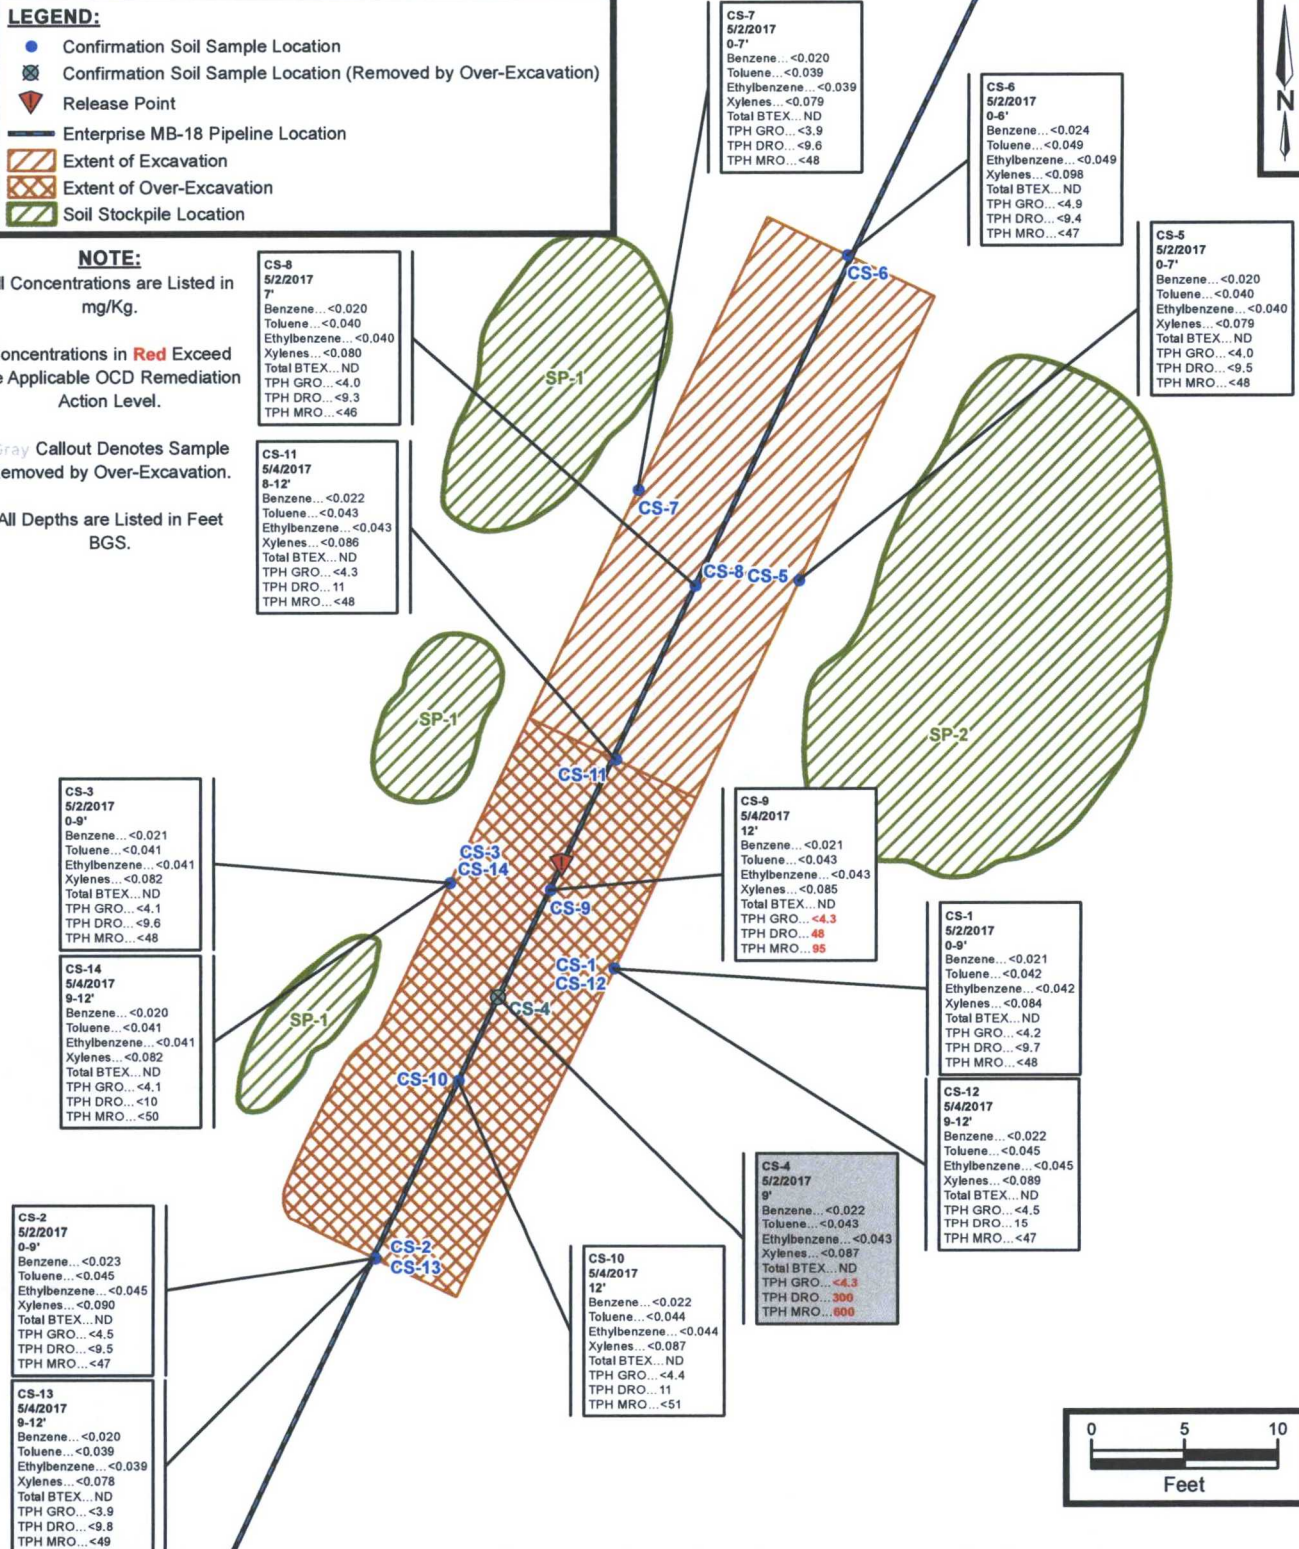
LEGEND:
Confirmation Soil Sample Location
Confirmation Soil Sample Location (Removed by Over-Excavation)
Release Point
Enterprise MB-18 Pipeline Location
Extent of Excavation
Extent of Over-Excavation
Soil Stockpile Location

NOTE:
l Concentrations are Listed in mg/Kg.

oncentrations in Red Exceed e Applicable OCD Remediation Action Level.

Gray Callout Denotes Sample emoved by Over-Excavation.

All Depths are Listed in Feet BGS.

CS-7
5/2/2017
0-7'
Benzene...<0.020
Toluene...<0.039
Ethylbenzene...<0.039
Xylenes...<0.079
Total BTEX...ND
TPH GRO...<3.9
TPH DRO...<9.6
TPH MRO...<48

CS-6
5/2/2017
0-6'
Benzene...<0.024
Toluene...<0.049
Ethylbenzene...<0.049
Xylenes...<0.098
Total BTEX...ND
TPH GRO...<4.9
TPH DRO...<9.4
TPH MRO...<47

N

CS-5
5/2/2017
0-7'
Benzene...<0.020
Toluene...<0.040
Ethylbenzene...<0.040
Xylenes...<0.079
Total BTEX...ND
TPH GRO...<4.0
TPH DRO...<9.5
TPH MRO...<48

CS-8
5/2/2017
7'
Benzene...<0.020
Toluene...<0.040
Ethylbenzene...<0.040
Xylenes...<0.080
Total BTEX...ND
TPH GRO...<4.0
TPH DRO...<9.3
TPH MRO...<46

CS-11
5/4/2017
8-12'
Benzene...<0.022
Toluene...<0.043
Ethylbenzene...<0.043
Xylenes...<0.086
Total BTEX...ND
TPH GRO...<4.3
TPH DRO... 11
TPH MRO...<48

SP-1
CS-6
CS-7
CS-8 CS-5
SP-1
SP-2
CS-11

CS-3
5/2/2017
0-9'
Benzene...<0.021
Toluene...<0.041
Ethylbenzene...<0.041
Xylenes...<0.082
Total BTEX...ND
TPH GRO...<4.1
TPH DRO...<9.6
TPH MRO...<48

CS-9
5/4/2017
12'
Benzene...<0.021
Toluene...<0.043
Ethylbenzene...<0.043
Xylenes...<0.085
Total BTEX...ND
TPH GRO...<4.3
TPH DRO...48
TPH MRO...95

CS-3
CS-14
CS-9

CS-1
5/2/2017
0-9'
Benzene...<0.021
Toluene...<0.042
Ethylbenzene...<0.042
Xylenes...<0.084
Total BTEX...ND
TPH GRO...<4.2
TPH DRO...<9.7
TPH MRO...<48

CS-14
5/4/2017
9-12'
Benzene...<0.020
Toluene...<0.041
Ethylbenzene...<0.041
Xylenes...<0.082
Total BTEX...ND
TPH GRO...<4.1
TPH DRO...<10
TPH MRO...<50

SP-1
CS-1
CS-12
CS-4
CS-10

CS-12
5/4/2017
9-12'
Benzene...<0.022
Toluene...<0.045
Ethylbenzene...<0.045
Xylenes...<0.089
Total BTEX...ND
TPH GRO...<4.5
TPH DRO... 15
TPH MRO...<47

CS-4
5/2/2017
9'
Benzene...<0.022
Toluene...<0.043
Ethylbenzene...<0.043
Xylenes...<0.087
Total BTEX...ND
TPH GRO...<4.3
TPH DRO...300
TPH MRO...600

CS-2
5/2/2017
0-9'
Benzene...<0.023
Toluene...<0.045
Ethylbenzene...<0.045
Xylenes...<0.090
Total BTEX...ND
TPH GRO...<4.5
TPH DRO...<9.5
TPH MRO...<47

CS-2
CS-13

CS-10
5/4/2017
12'
Benzene...<0.022
Toluene...<0.044
Ethylbenzene...<0.044
Xylenes...<0.087
Total BTEX...ND
TPH GRO...<4.4
TPH DRO... 11
TPH MRO...<51

CS-13
5/4/2017
9-12'
Benzene...<0.020
Toluene...<0.039
Ethylbenzene...<0.039
Xylenes...<0.078
Total BTEX...ND
TPH GRO...<3.9
TPH DRO...<9.8
TPH MRO...<49

0 5 10
Feet